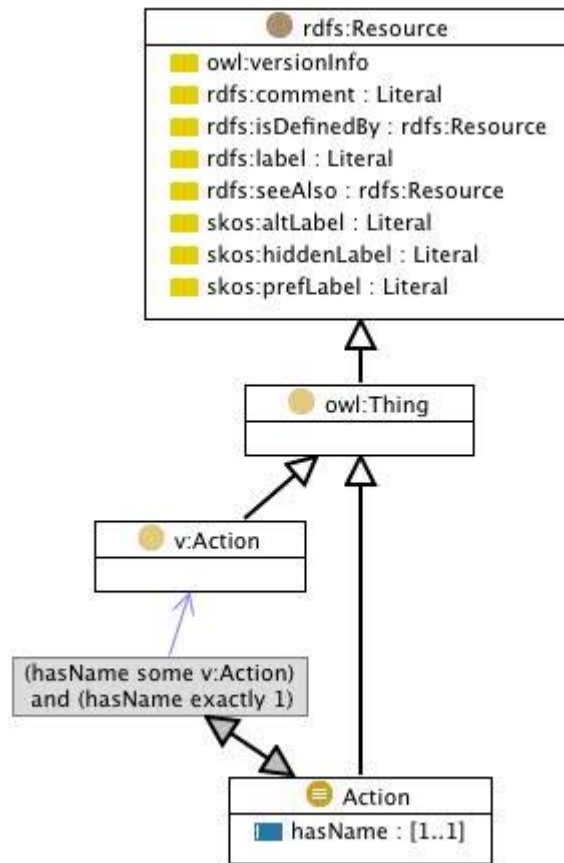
rdfs:Resource
owl:versionInfo
rdfs:comment : Literal
rdfs:isDefinedBy : rdfs:Resource
rdfs:label : Literal
rdfs:seeAlso : rdfs:Resource
skos:altLabel : Literal
skos:hiddenLabel : Literal
skos:prefLabel : Literal

owl:Thing

v:Action

(hasName some v:Action) and (hasName exactly 1)

Action
hasName : [1..1]